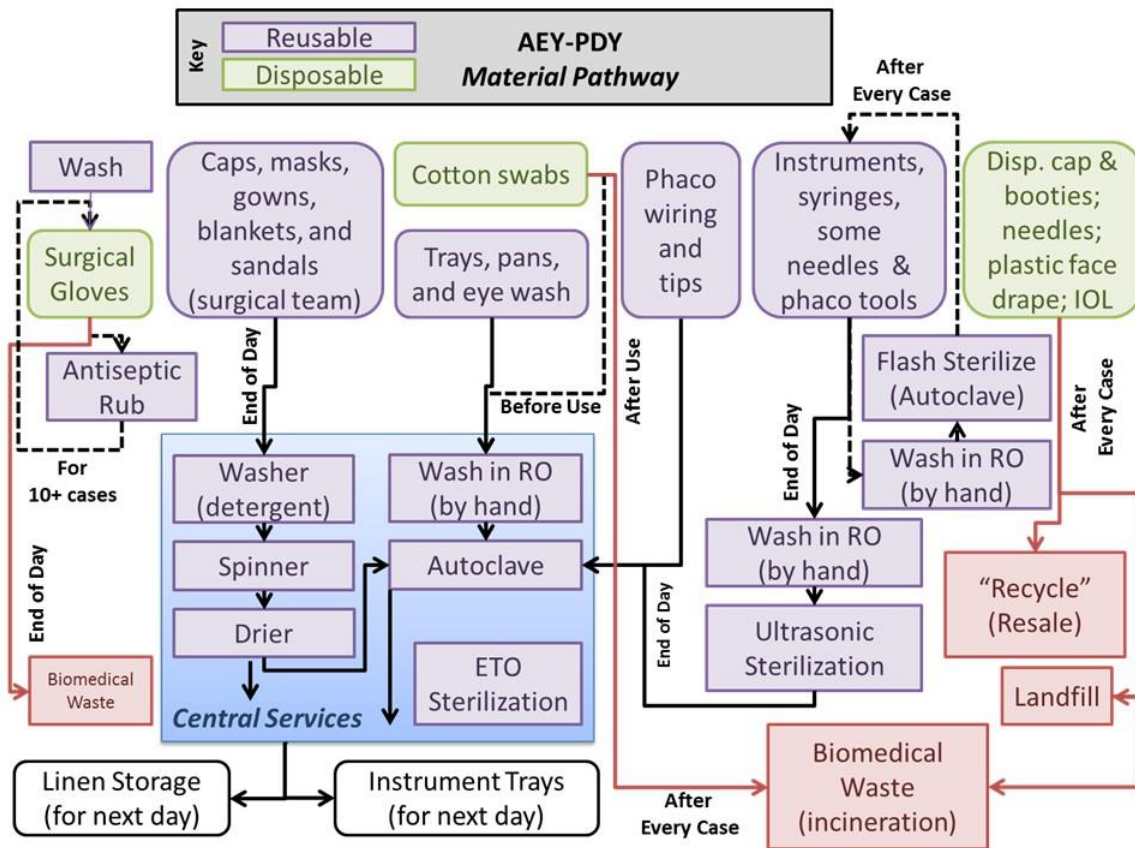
Key
Reusable
Disposable
AEY-PDY
Material Pathway

After Every Case

Wash
Surgical Gloves
Antiseptic Rub
For 10+ cases
End of Day
Biomedical Waste

Caps, masks, gowns, blankets, and sandals (surgical team)
End of Day

Cotton swabs
Trays, pans, and eye wash
Before Use

Phaco wiring and tips
After Use

Instruments, syringes, some needles & phaco tools
Flash Sterilize (Autoclave)
Wash in RO (by hand)
End of Day

Disp. cap & booties; needles; plastic face drape; IOL
After Every Case

Washer (detergent)
Spinner
Drier
Wash in RO (by hand)
Autoclave
ETO Sterilization
Central Services

Wash in RO (by hand)
Ultrasonic Sterilization
End of Day

"Recycle" (Resale)
Landfill
Biomedical Waste (incineration)

Linen Storage (for next day)
Instrument Trays (for next day)
After Every Case